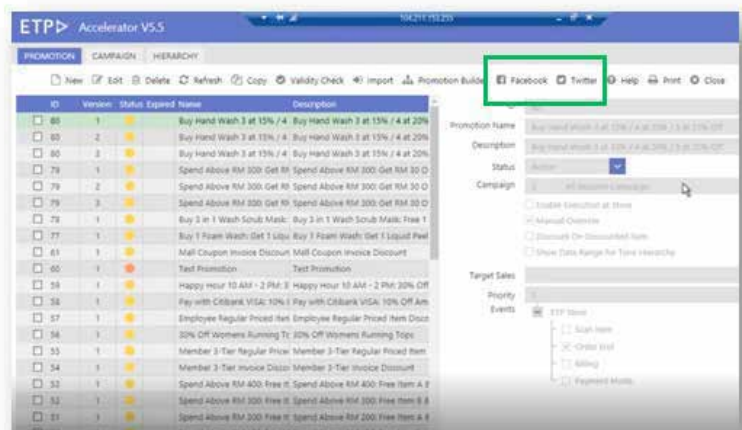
ETP Accelerator V5.5

PROMOTION CAMPAIGN HIERARCHY

New Edit Delete Refresh Copy Validity Check Import Promotion Builder Facebook Twitter Help Print Close

| ID | Version | Status | Expired | Name | Description |
|---|---|---|---|---|---|
| 80 | 1 | | | Buy Hand Wash 3 at 15% / 4 | Buy Hand Wash 3 at 15% / 4 at 20% |
| 80 | 2 | | | Buy Hand Wash 3 at 15% / 4 | Buy Hand Wash 3 at 15% / 4 at 20% |
| 80 | 3 | | | Buy Hand Wash 3 at 15% / 4 | Buy Hand Wash 3 at 15% / 4 at 20% |
| 79 | 1 | | | Spend Above RM 300: Get RI | Spend Above RM 300: Get RM 30 O |
| 79 | 2 | | | Spend Above RM 300: Get RI | Spend Above RM 300: Get RM 30 O |
| 79 | 3 | | | Spend Above RM 300: Get RI | Spend Above RM 300: Get RM 30 O |
| 78 | 1 | | | Buy 3 in 1 Wash Scrub Mask: | Buy 3 in 1 Wash Scrub Mask: Free 1 |
| 77 | 1 | | | Buy 1 Foam Wash: Get 1 Liqu | Buy 1 Foam Wash: Get 1 Liquid Peel |
| 61 | 1 | | | Mall Coupon Invoice Discoun | Mall Coupon Invoice Discount |
| 60 | 1 | | | Test Promotion | Test Promotion |
| 59 | 1 | | | Happy Hour 10 AM - 2 PM: 3 | Happy Hour 10 AM - 2 PM: 30% Off |
| 58 | 1 | | | Pay with Citibank VISA: 10% I | Pay with Citibank VISA: 10% Off Am |
| 57 | 1 | | | Employee Regular Priced Iten | Employee Regular Priced Item Disco |
| 56 | 1 | | | 30% Off Womens Running To | 30% Off Womens Running Tops |
| 55 | 1 | | | Member 3-Tier Regular Price | Member 3-Tier Regular Priced Item |
| 54 | 1 | | | Member 3-Tier Invoice Discor | Member 3-Tier Invoice Discount |
| 53 | 1 | | | Spend Above RM 400: Free It | Spend Above RM 400: Free Item A 8 |
| 52 | 1 | | | Spend Above RM 300: Free It | Spend Above RM 300: Free Item B 8 |
| 51 | 1 | | | Spend Above RM 200: Free It | Spend Above RM 200: Free Item A 8 |

ID
Promotion Name: Buy Hand Wash 3 at 15% / 4 at 20% / 5 at 25% Off
Description: Buy Hand Wash 3 at 15% / 4 at 20% / 5 at 25% Off
Status: Active
Campaign: All Discount Campaign
Enable Execution at Store
Manual Override
Discount On Discounted Item
Show Date Range For Tore Hierarchy
Target Sales
Priority
Events
ETP Store
Scan Item
Order End
Billing
Payment Mode